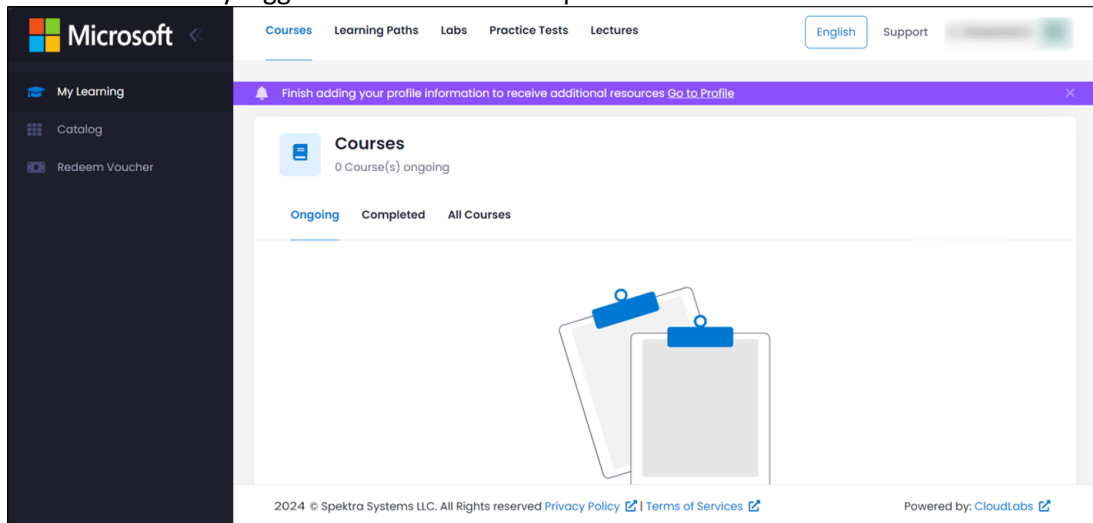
Microsoft

Courses Learning Paths Labs Practice Tests Lectures

English Support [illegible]

My Learning

Catalog

Redeem Voucher

Finish adding your profile information to receive additional resources Go to Profile

Courses

0 Course(s) ongoing

Ongoing Completed All Courses

2024 © Spektra Systems LLC. All Rights reserved Privacy Policy | Terms of Services

Powered by: CloudLabs